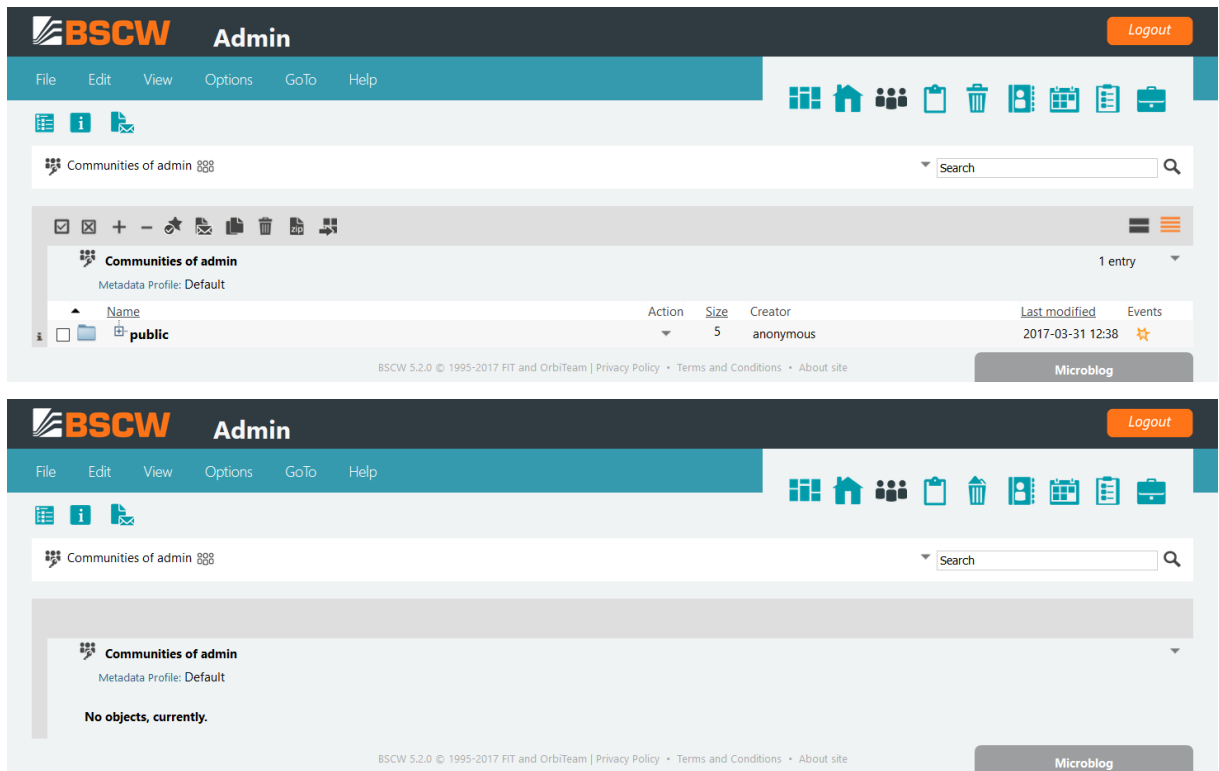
BSCW Admin

Logout

File Edit View Options GoTo Help

Communities of admin

Search

Communities of admin

Metadata Profile: Default

1 entry

| Name | Action | Size | Creator | Last modified | Events |
|---|---|---|---|---|---|
| public | | 5 | anonymous | 2017-03-31 12:38 | |

BSCW 5.2.0 © 1995-2017 FIT and OrbiTeam | Privacy Policy • Terms and Conditions • About site

Microblog

BSCW Admin

Logout

File Edit View Options GoTo Help

Communities of admin

Search

Communities of admin

Metadata Profile: Default

No objects, currently.

BSCW 5.2.0 © 1995-2017 FIT and OrbiTeam | Privacy Policy • Terms and Conditions • About site

Microblog